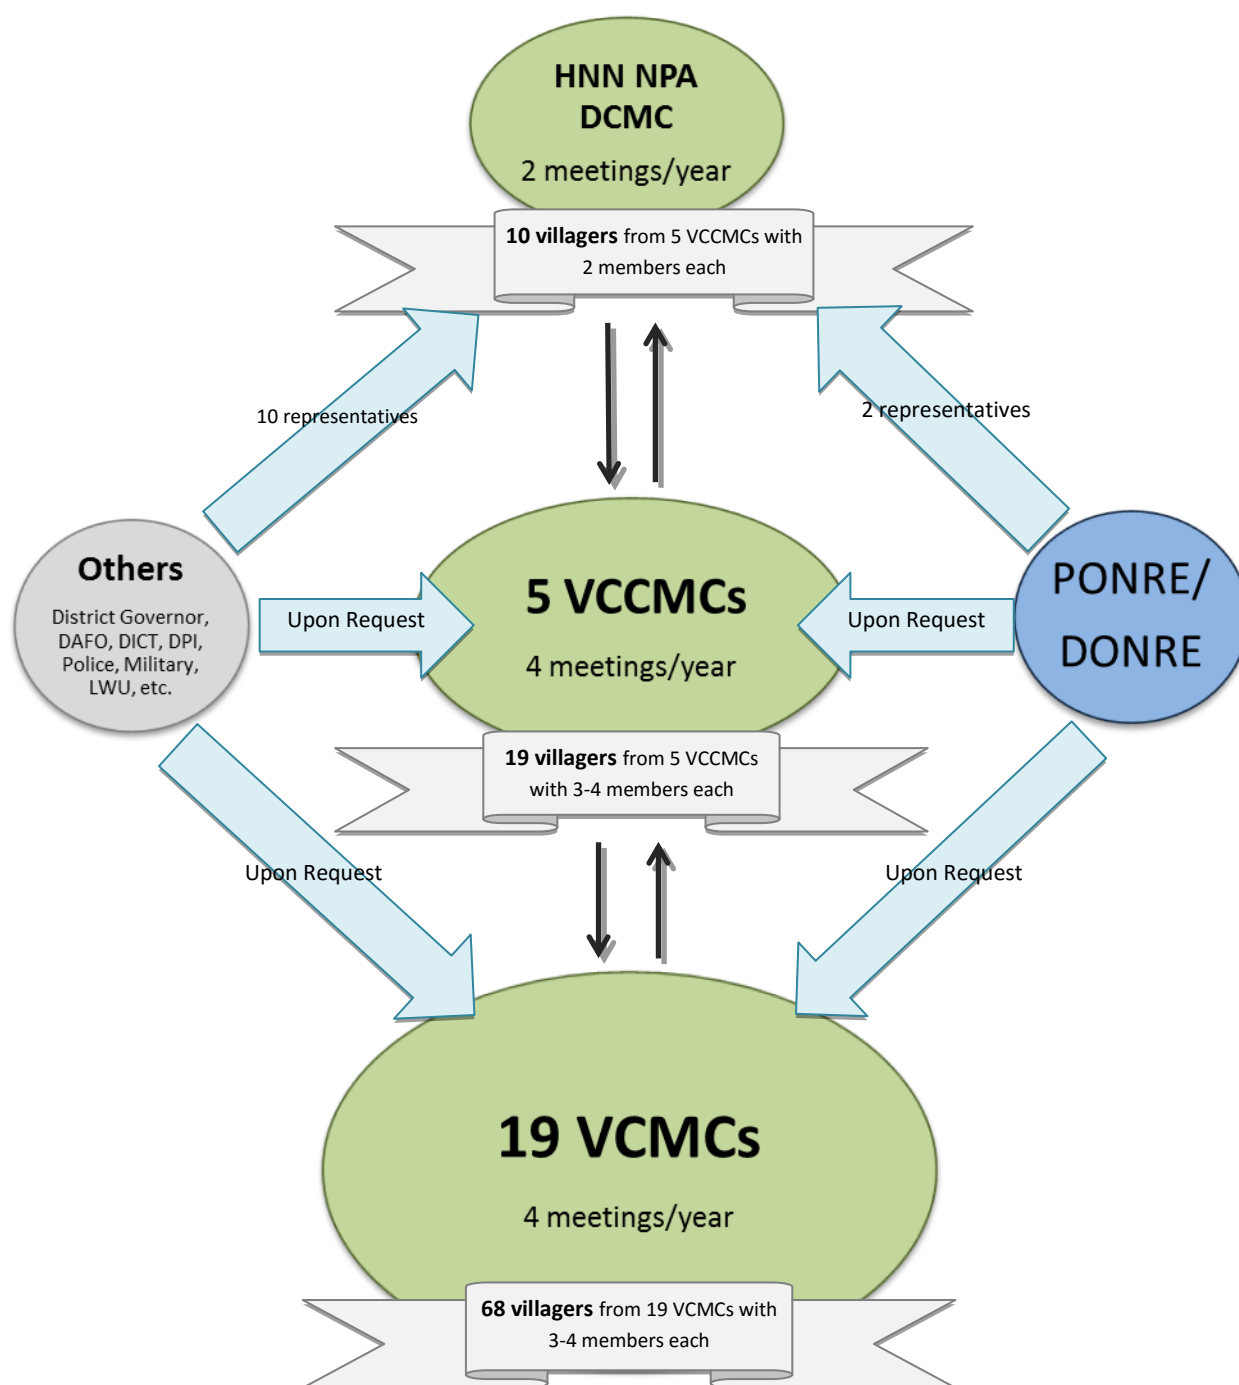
HNN NPA DCMC

2 meetings/year

10 villagers from 5 VCCMCs with 2 members each

10 representatives

2 representatives

Others

District Governor, DAFO, DICT, DPI, Police, Military, LWU, etc.

Upon Request

5 VCCMCs

4 meetings/year

Upon Request

PONRE/ DONRE

19 villagers from 5 VCCMCs with 3-4 members each

Upon Request

Upon Request

19 VCMCs

4 meetings/year

68 villagers from 19 VCMCs with 3-4 members each